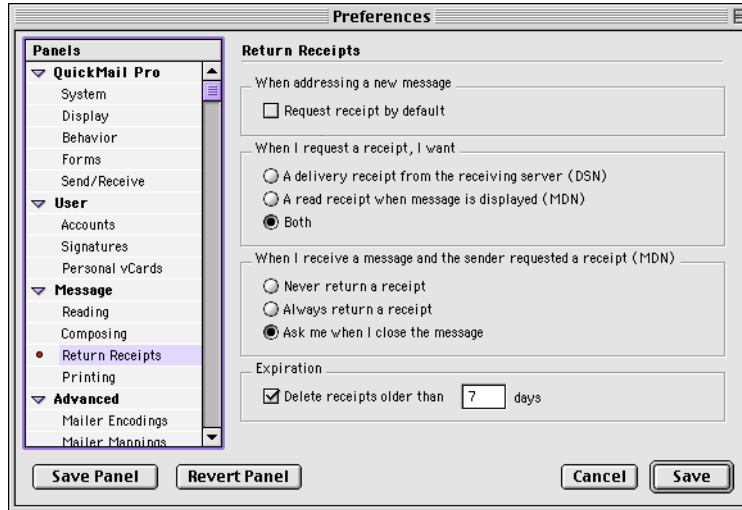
Preferences

Panels
QuickMail Pro
System
Display
Behavior
Forms
Send/Receive
User
Accounts
Signatures
Personal vCards
Message
Reading
Composing
Return Receipts
Printing
Advanced
Mailer Encodings
Mailer Mappings

Return Receipts

When addressing a new message
Request receipt by default

When I request a receipt, I want
A delivery receipt from the receiving server (DSN)
A read receipt when message is displayed (MDN)
Both

When I receive a message and the sender requested a receipt (MDN)
Never return a receipt
Always return a receipt
Ask me when I close the message

Expiration
Delete receipts older than 7 days

Save Panel
Revert Panel
Cancel
Save